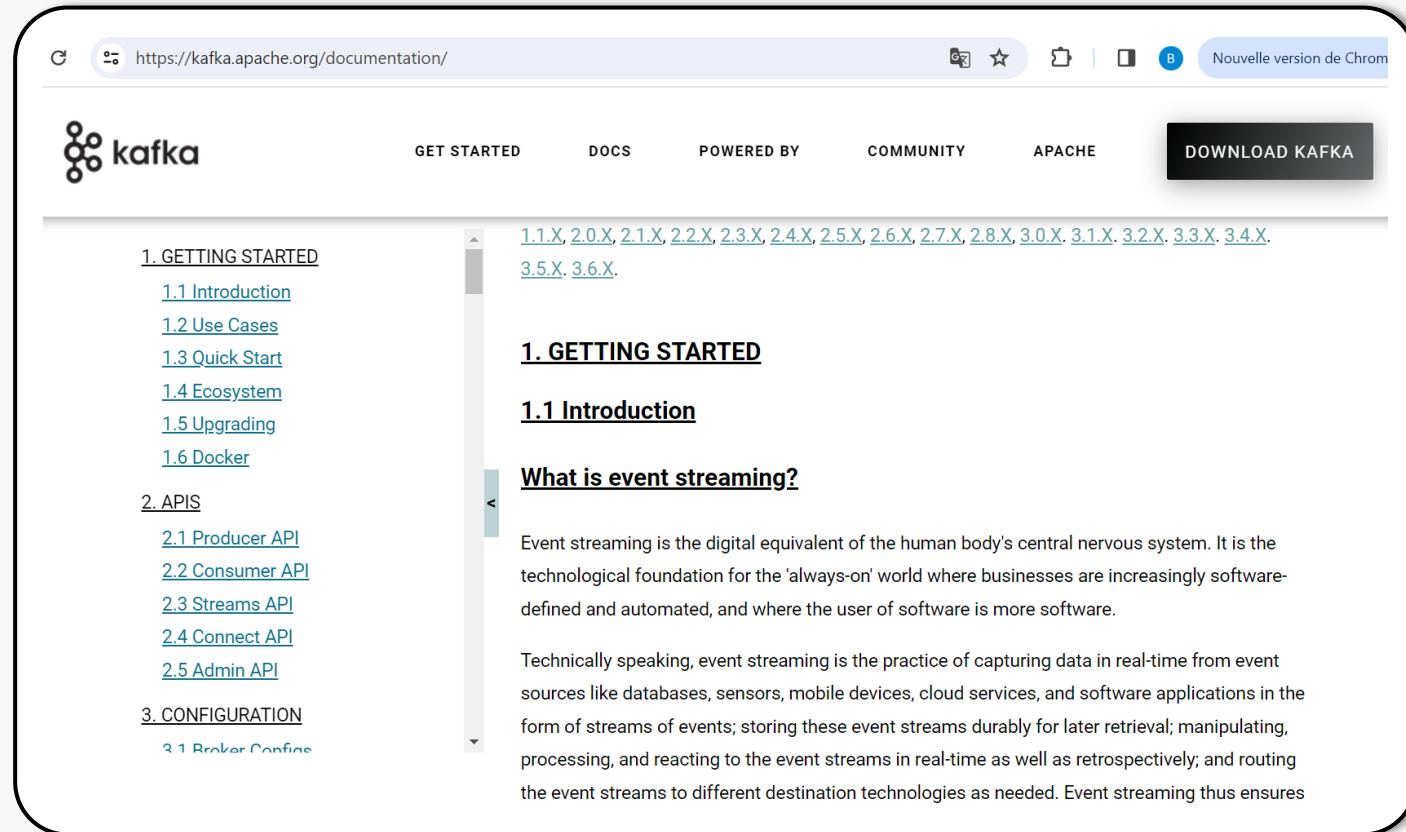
https://kafka.apache.org/documentation/

B Nouvelle version de Chrom

kafka

GET STARTED DOCS POWERED BY COMMUNITY APACHE DOWNLOAD KAFKA

1. GETTING STARTED
1.1 Introduction
1.2 Use Cases
1.3 Quick Start
1.4 Ecosystem
1.5 Upgrading
1.6 Docker
2. APIS
2.1 Producer API
2.2 Consumer API
2.3 Streams API
2.4 Connect API
2.5 Admin API
3. CONFIGURATION
3.1 Broker Configs

1.1.X, 2.0.X, 2.1.X, 2.2.X, 2.3.X, 2.4.X, 2.5.X, 2.6.X, 2.7.X, 2.8.X, 3.0.X. 3.1.X. 3.2.X. 3.3.X. 3.4.X. 3.5.X. 3.6.X.

1. GETTING STARTED

1.1 Introduction

What is event streaming?

Event streaming is the digital equivalent of the human body's central nervous system. It is the technological foundation for the 'always-on' world where businesses are increasingly software-defined and automated, and where the user of software is more software.

Technically speaking, event streaming is the practice of capturing data in real-time from event sources like databases, sensors, mobile devices, cloud services, and software applications in the form of streams of events; storing these event streams durably for later retrieval; manipulating, processing, and reacting to the event streams in real-time as well as retrospectively; and routing the event streams to different destination technologies as needed. Event streaming thus ensures